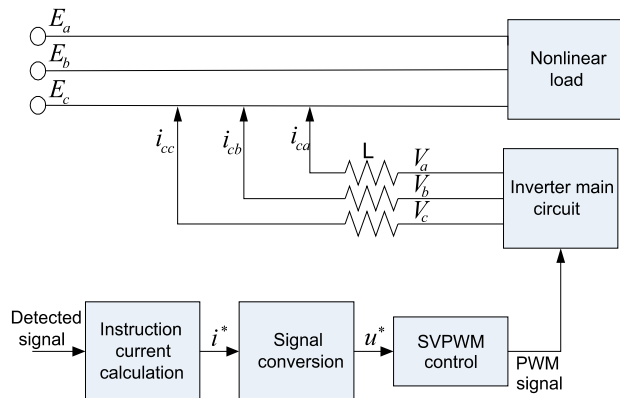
$E_a$
$E_b$
$E_c$

Nonlinear load

$i_{cc}$
$i_{cb}$
$i_{ca}$

L

$V_a$
$V_b$
$V_c$

Inverter main circuit

Detected signal

Instruction current calculation

$i^*$

Signal conversion

$u^*$

SVPWM control

PWM signal